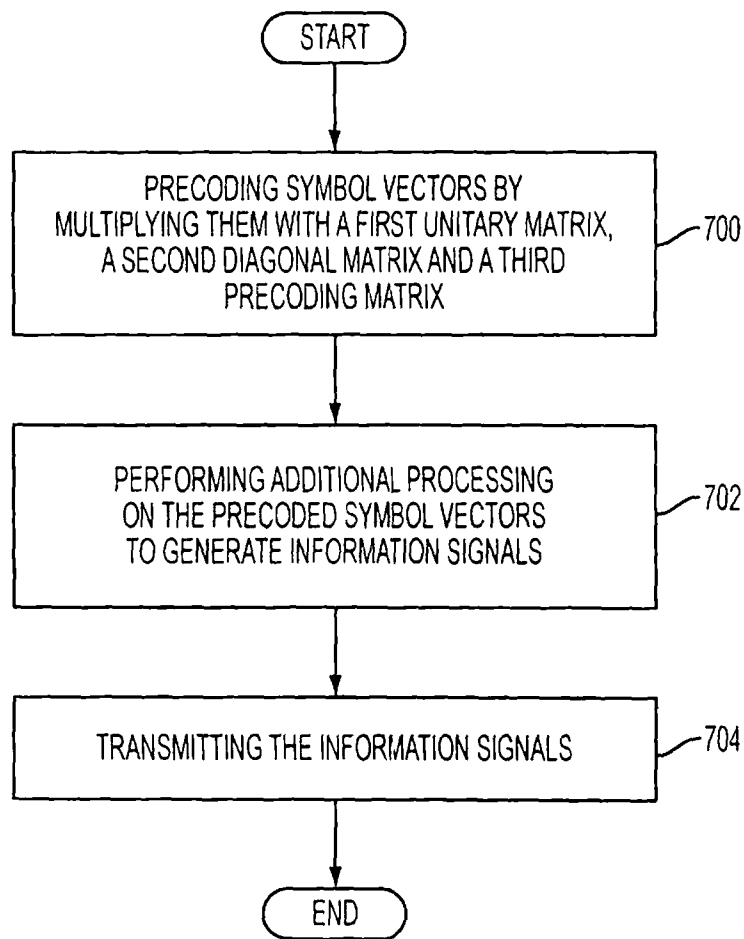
START

PRECODING SYMBOL VECTORS BY MULTIPLYING THEM WITH A FIRST UNITARY MATRIX, A SECOND DIAGONAL MATRIX AND A THIRD PRECODING MATRIX

700

PERFORMING ADDITIONAL PROCESSING ON THE PRECODED SYMBOL VECTORS TO GENERATE INFORMATION SIGNALS

702

TRANSMITTING THE INFORMATION SIGNALS

704

END